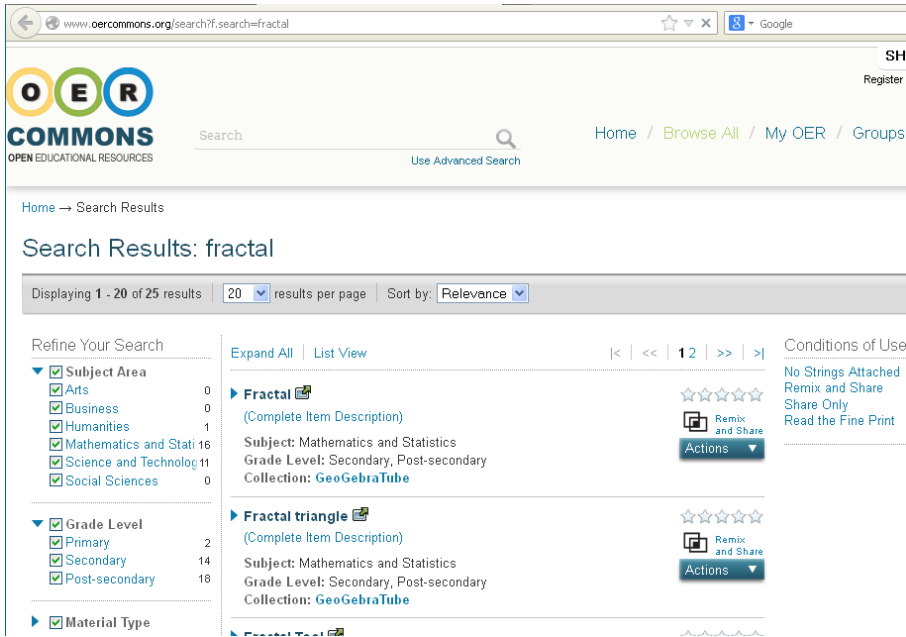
www.oercommons.org/search?f.search=fractal

Google

SH
Register

O E R
COMMONS
OPEN EDUCATIONAL RESOURCES

Search

Use Advanced Search

Home / Browse All / My OER / Groups

Home → Search Results

Search Results: fractal

Displaying 1 - 20 of 25 results | 20 results per page | Sort by: Relevance

Refine Your Search

Subject Area
Arts 0
Business 0
Humanities 1
Mathematics and Stati 16
Science and Technolog 11
Social Sciences 0

Grade Level
Primary 2
Secondary 14
Post-secondary 18

Material Type

Expand All | List View

|< | << | 1 2 | >> | >|

Fractal
(Complete Item Description)
Subject: Mathematics and Statistics
Grade Level: Secondary, Post-secondary
Collection: GeoGebraTube

Remix and Share
Actions

Fractal triangle
(Complete Item Description)
Subject: Mathematics and Statistics
Grade Level: Secondary, Post-secondary
Collection: GeoGebraTube

Remix and Share
Actions

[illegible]

Conditions of Use
No Strings Attached
Remix and Share
Share Only
Read the Fine Print